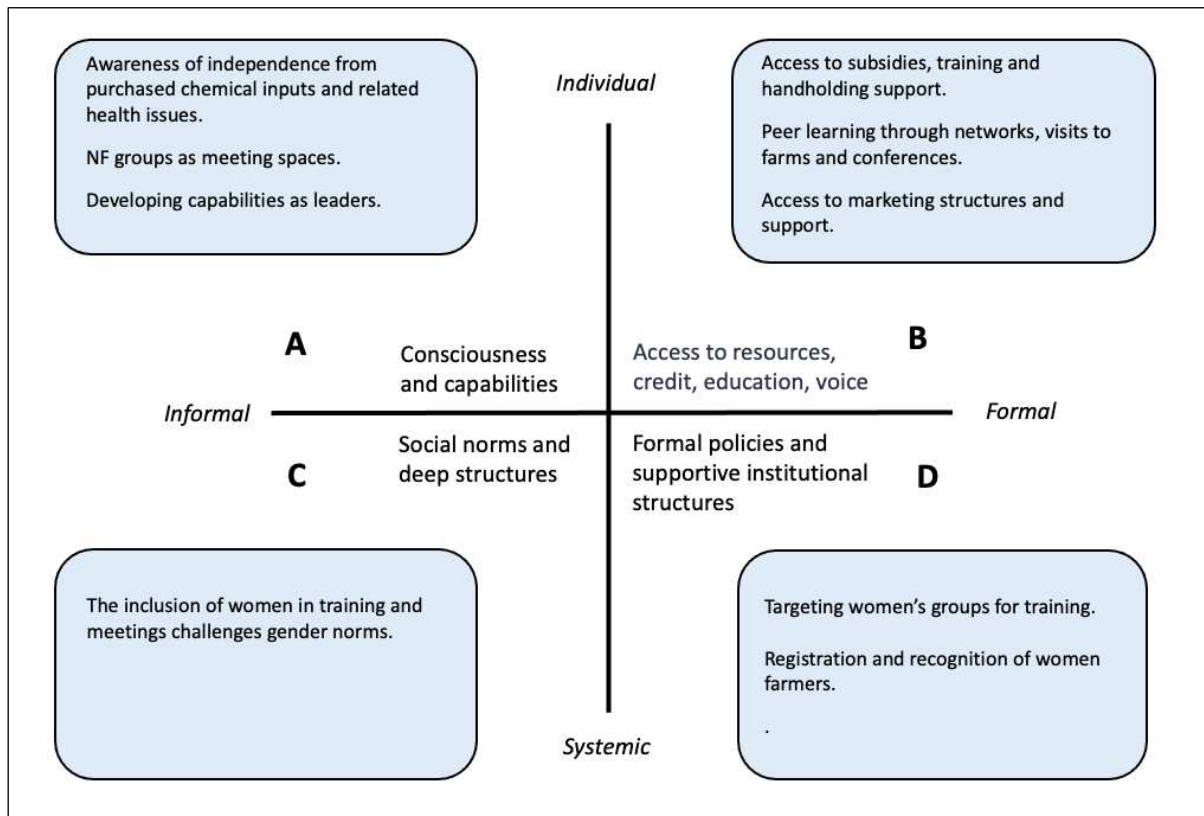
Awareness of independence from purchased chemical inputs and related health issues.

NF groups as meeting spaces.

Developing capabilities as leaders.

Individual

Access to subsidies, training and handholding support.

Peer learning through networks, visits to farms and conferences.

Access to marketing structures and support.

A

Consciousness and capabilities

Access to resources, credit, education, voice

B

Informal

Formal

C

Social norms and deep structures

Formal policies and supportive institutional structures

D

The inclusion of women in training and meetings challenges gender norms.

Systemic

Targeting women's groups for training.

Registration and recognition of women farmers.

.